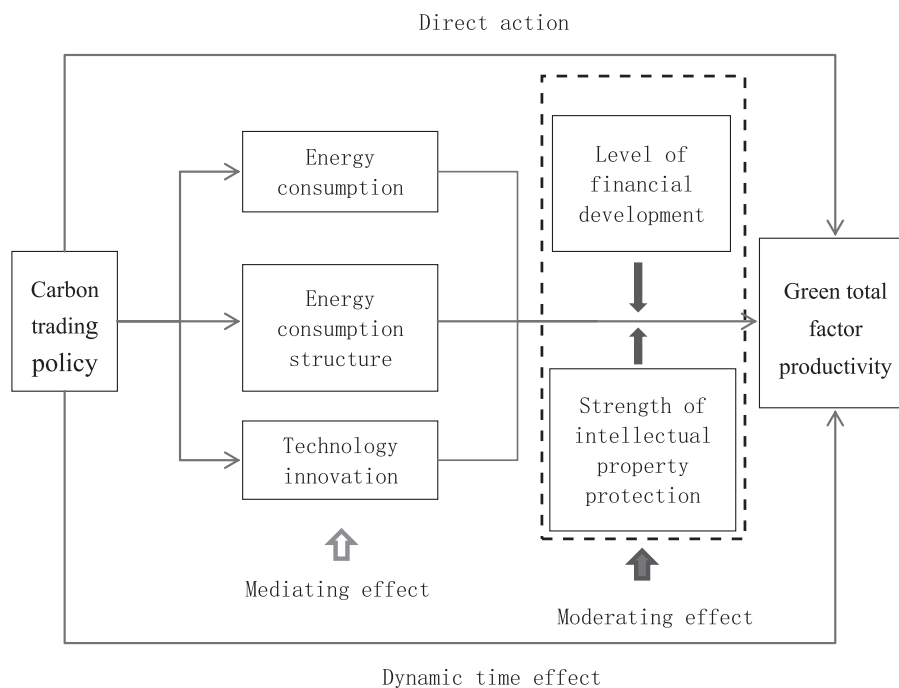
Direct action

Carbon trading policy

Energy consumption

Energy consumption structure

Technology innovation

Level of financial development

Strength of intellectual property protection

Green total factor productivity

Mediating effect

Moderating effect

Dynamic time effect